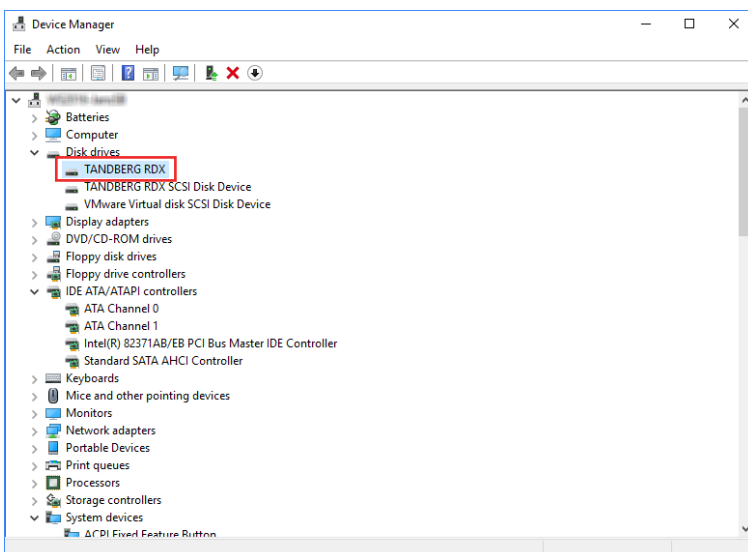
Device Manager

File Action View Help

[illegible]
Batteries
Computer
Disk drives
TANDBERG RDX
TANDBERG RDX SCSI Disk Device
VMware Virtual disk SCSI Disk Device
Display adapters
DVD/CD-ROM drives
Floppy disk drives
Floppy drive controllers
IDE ATA/ATAPI controllers
ATA Channel 0
ATA Channel 1
Intel(R) 82371AB/EB PCI Bus Master IDE Controller
Standard SATA AHCI Controller
Keyboards
Mice and other pointing devices
Monitors
Network adapters
Portable Devices
Print queues
Processors
Storage controllers
System devices
ACPI Fixed Feature Button